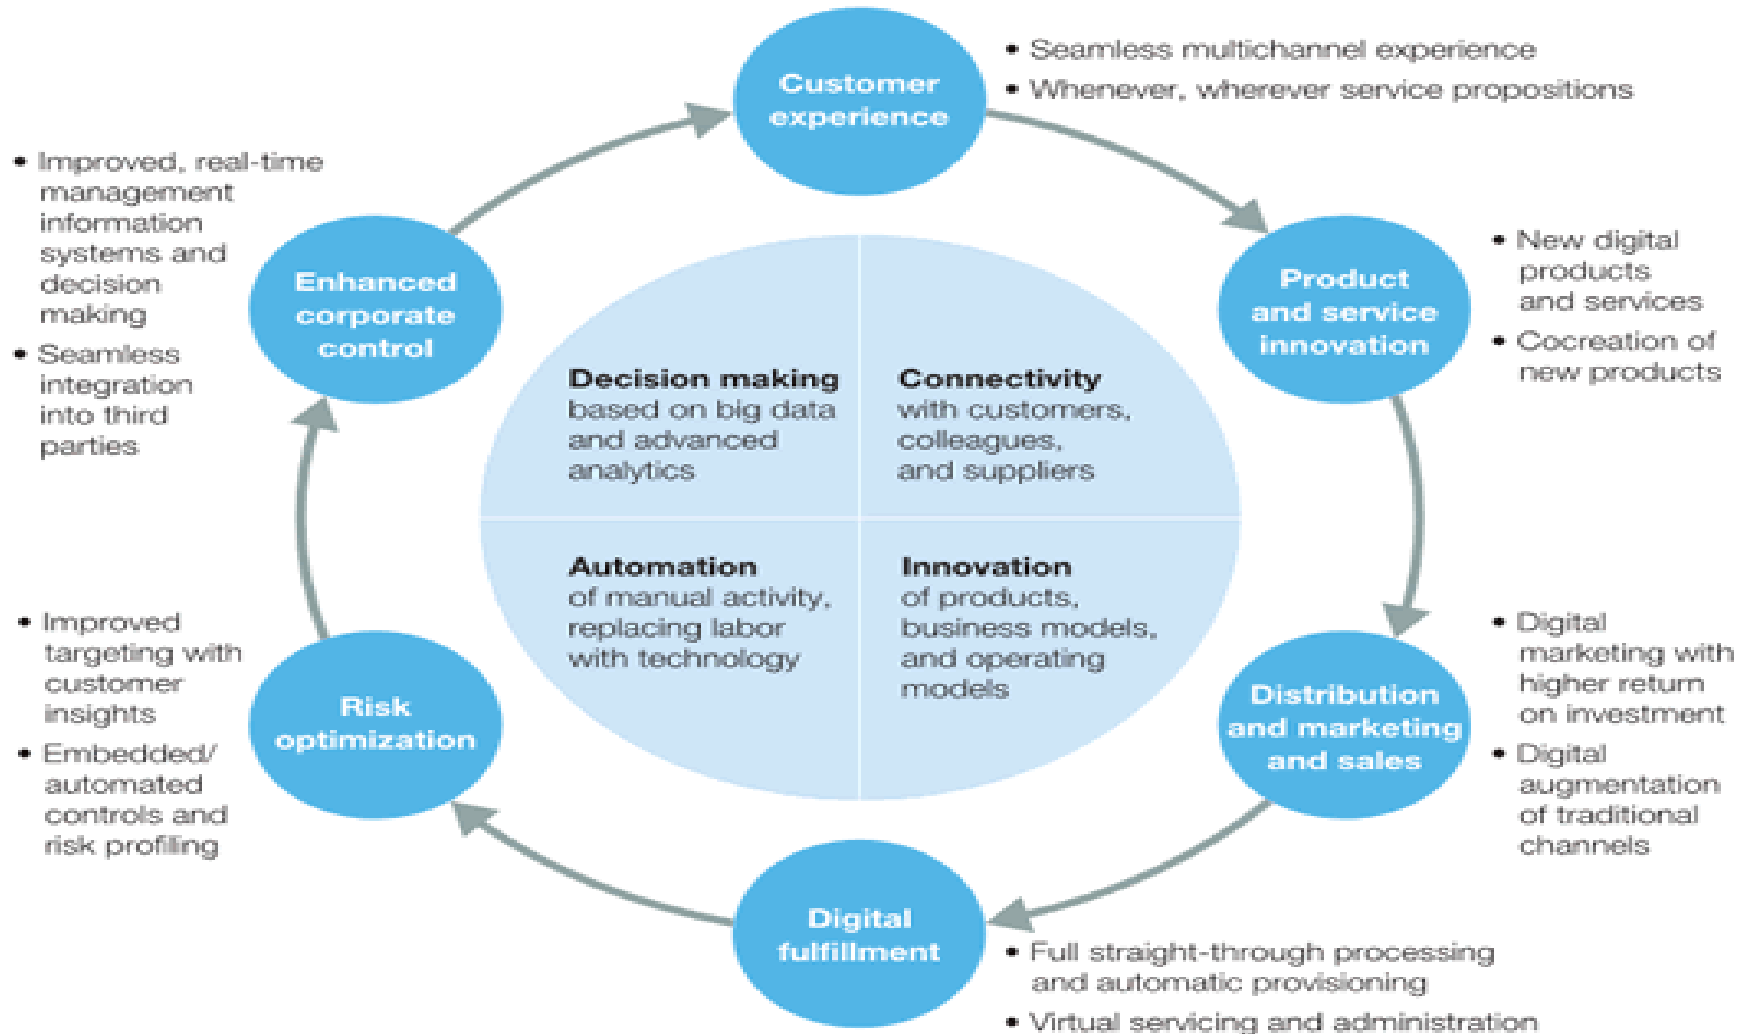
Customer experience

• Seamless multichannel experience
• Whenever, wherever service propositions

Product and service innovation

• New digital products and services
• Cocreation of new products

Distribution and marketing and sales

• Digital marketing with higher return on investment
• Digital augmentation of traditional channels

Digital fulfillment

• Full straight-through processing and automatic provisioning
• Virtual servicing and administration

Risk optimization

• Improved targeting with customer insights
• Embedded/ automated controls and risk profiling

Enhanced corporate control

• Improved, real-time management information systems and decision making
• Seamless integration into third parties

Decision making based on big data and advanced analytics

Connectivity with customers, colleagues, and suppliers

Automation of manual activity, replacing labor with technology

Innovation of products, business models, and operating models